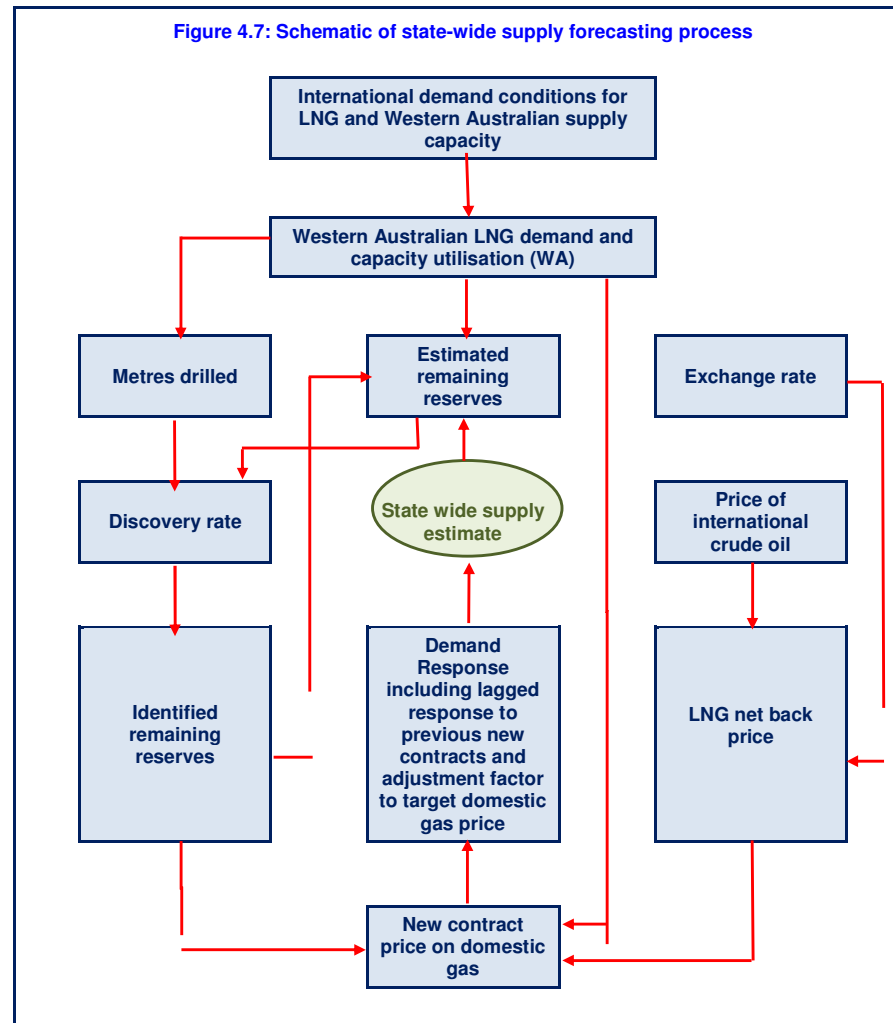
Figure 4.7: Schematic of state-wide supply forecasting process

International demand conditions for LNG and Western Australian supply capacity

Western Australian LNG demand and capacity utilisation (WA)

Metres drilled

Estimated remaining reserves

Exchange rate

Discovery rate

State wide supply estimate

Price of international crude oil

Identified remaining reserves

Demand Response including lagged response to previous new contracts and adjustment factor to target domestic gas price

LNG net back price

New contract price on domestic gas